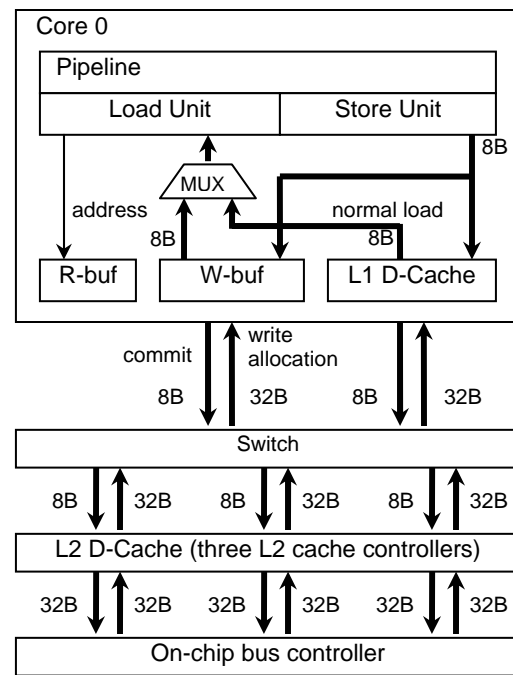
Core 0

Pipeline

Load Unit

Store Unit

8B

MUX

address

normal load

8B

8B

R-buf

W-buf

L1 D-Cache

commit

write allocation

8B

32B

8B

32B

Switch

8B

32B

8B

32B

8B

32B

L2 D-Cache (three L2 cache controllers)

32B

32B

32B

32B

32B

32B

On-chip bus controller